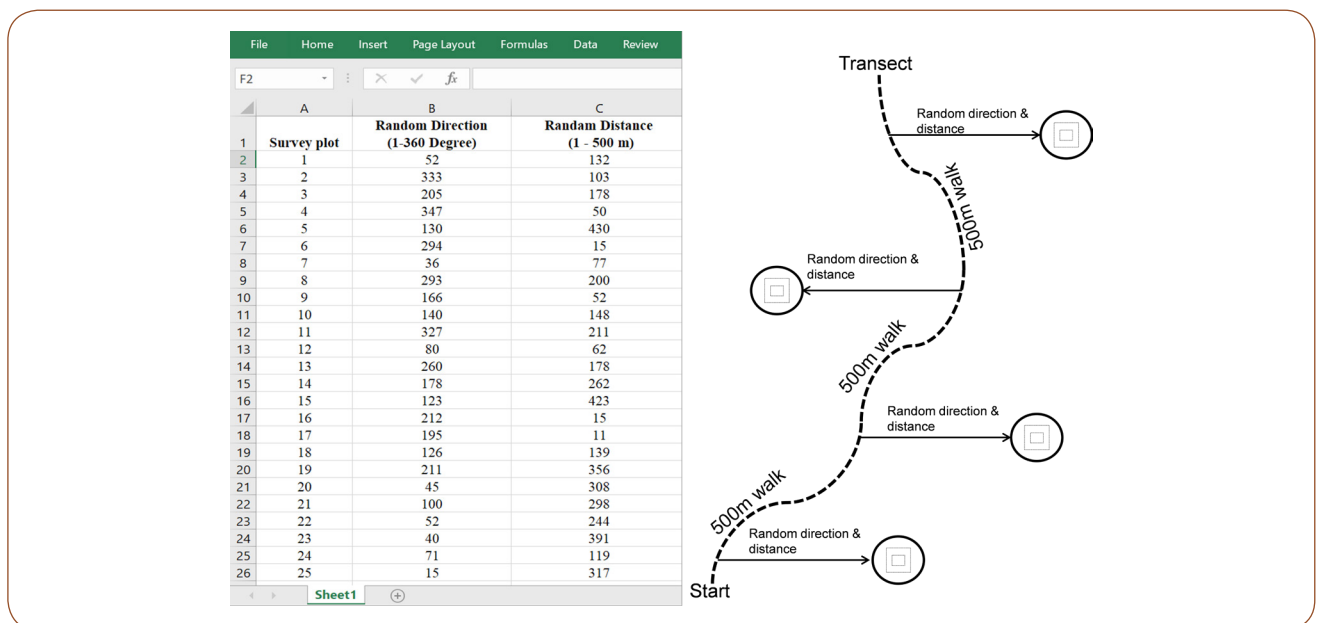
File Home Insert Page Layout Formulas Data Review

F2 $f_x$

| | A | B | C |
|---|---|---|---|
| 1 | Survey plot | Random Direction (1-360 Degree) | Randam Distance (1 - 500 m) |
| 2 | 1 | 52 | 132 |
| 3 | 2 | 333 | 103 |
| 4 | 3 | 205 | 178 |
| 5 | 4 | 347 | 50 |
| 6 | 5 | 130 | 430 |
| 7 | 6 | 294 | 15 |
| 8 | 7 | 36 | 77 |
| 9 | 8 | 293 | 200 |
| 10 | 9 | 166 | 52 |
| 11 | 10 | 140 | 148 |
| 12 | 11 | 327 | 211 |
| 13 | 12 | 80 | 62 |
| 14 | 13 | 260 | 178 |
| 15 | 14 | 178 | 262 |
| 16 | 15 | 123 | 423 |
| 17 | 16 | 212 | 15 |
| 18 | 17 | 195 | 11 |
| 19 | 18 | 126 | 139 |
| 20 | 19 | 211 | 356 |
| 21 | 20 | 45 | 308 |
| 22 | 21 | 100 | 298 |
| 23 | 22 | 52 | 244 |
| 24 | 23 | 40 | 391 |
| 25 | 24 | 71 | 119 |
| 26 | 25 | 15 | 317 |

Sheet1

Transect

Random direction & distance

500m walk

Random direction & distance

500m walk

Random direction & distance

500m walk

Random direction & distance

Start